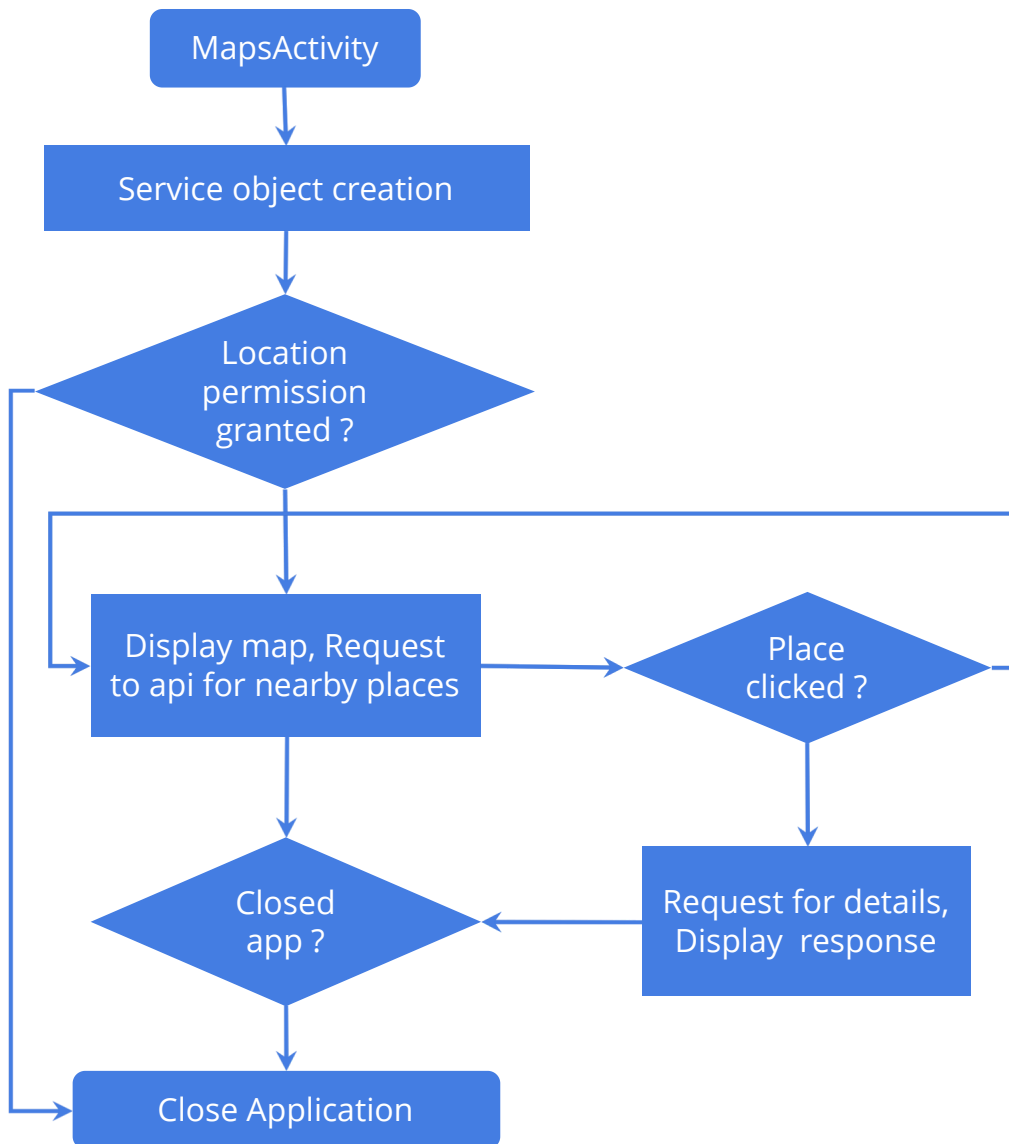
MapsActivity

Service object creation

Location permission granted ?

Display map, Request to api for nearby places

Place clicked ?

Closed app ?

Request for details, Display response

Close Application